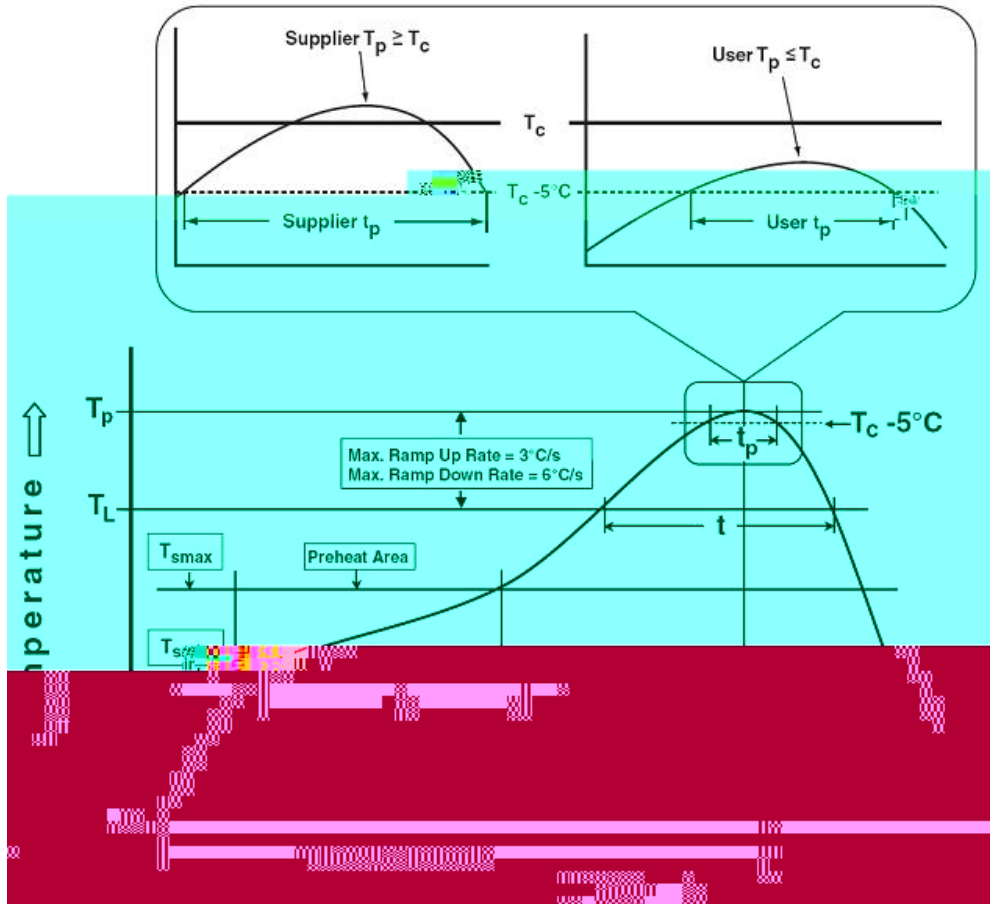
Supplier $T_p \geq T_c$

User $T_p \leq T_c$

$T_c$

$T_c$ -5°C

Supplier $t_p$

User $t_p$

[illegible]mperature

$T_p$

$T_L$

Max. Ramp Up Rate = 3°C/s
Max. Ramp Down Rate = 6°C/s

$T_c$ -5°C

$t_p$

t

$T_{smax}$

Preheat Area

$T_s$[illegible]